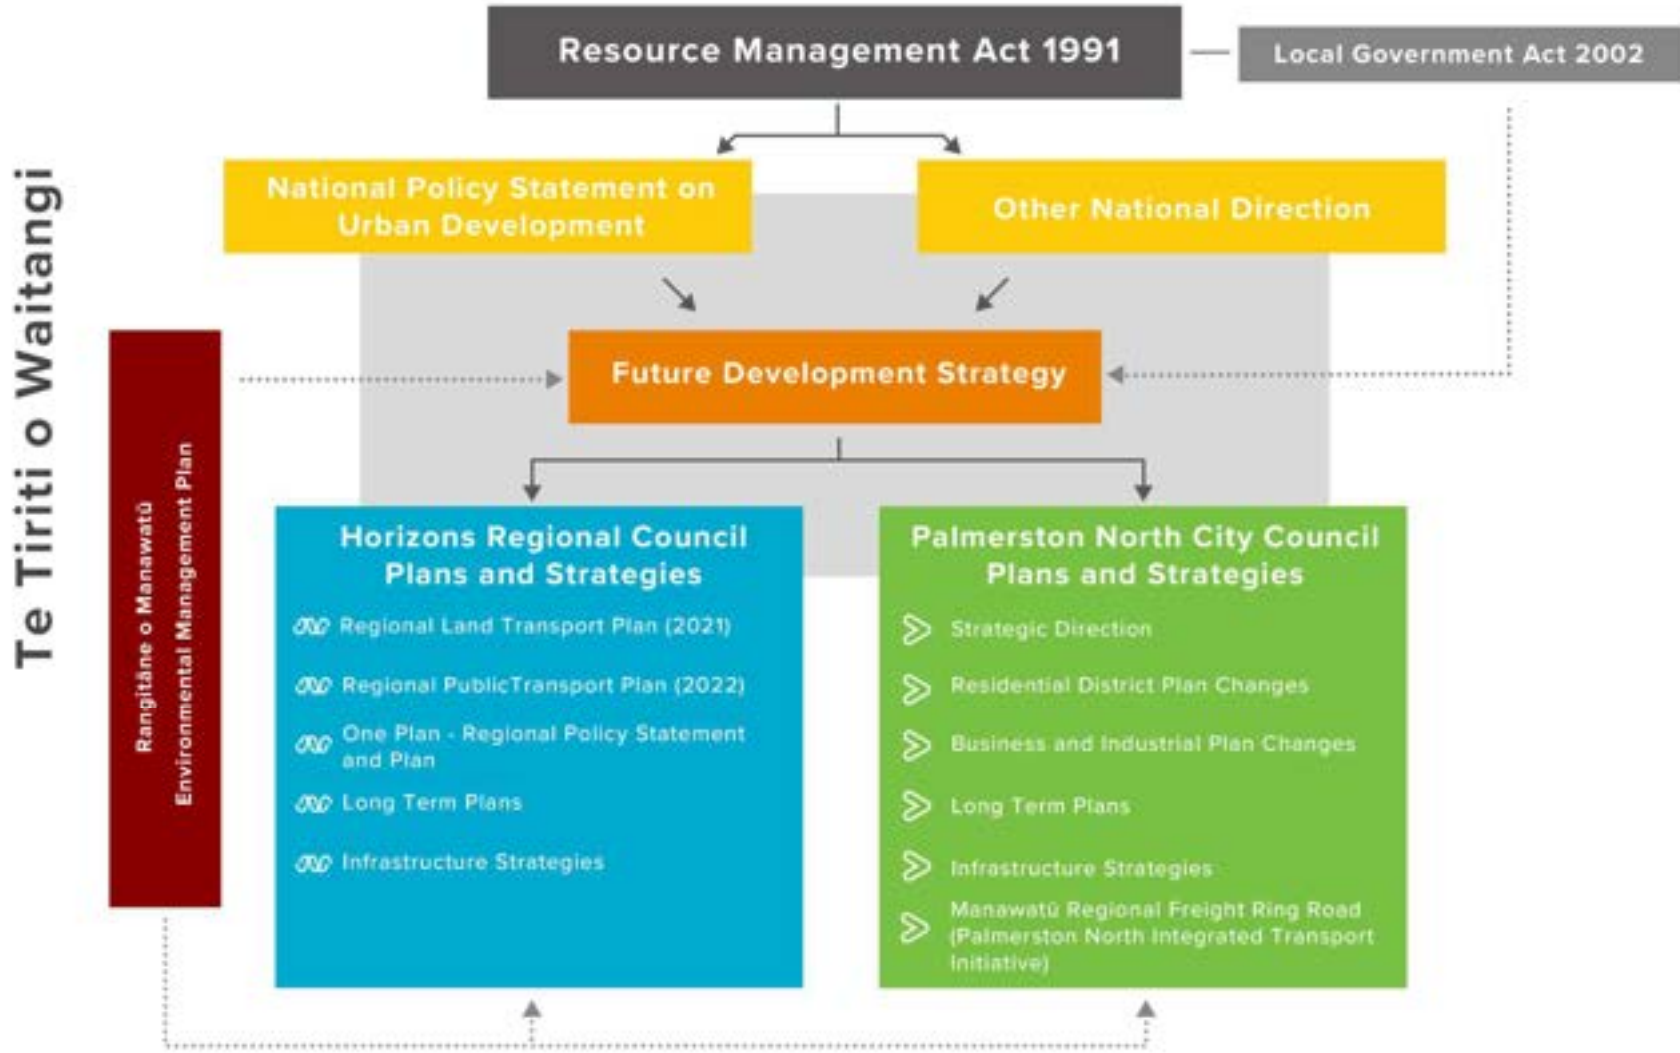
Resource Management Act 1991

Local Government Act 2002

National Policy Statement on Urban Development

Other National Direction

Te Tiriti o Waitangi

Rangitāne o Manawatū Environmental Management Plan

Future Development Strategy

Horizons Regional Council Plans and Strategies

Regional Land Transport Plan (2021)

Regional PublicTransport Plan (2022)

One Plan - Regional Policy Statement and Plan

Long Term Plans

Infrastructure Strategies

Palmerston North City Council Plans and Strategies

Strategic Direction

Residential District Plan Changes

Business and Industrial Plan Changes

Long Term Plans

Infrastructure Strategies

Manawatū Regional Freight Ring Road (Palmerston North Integrated Transport Initiative)